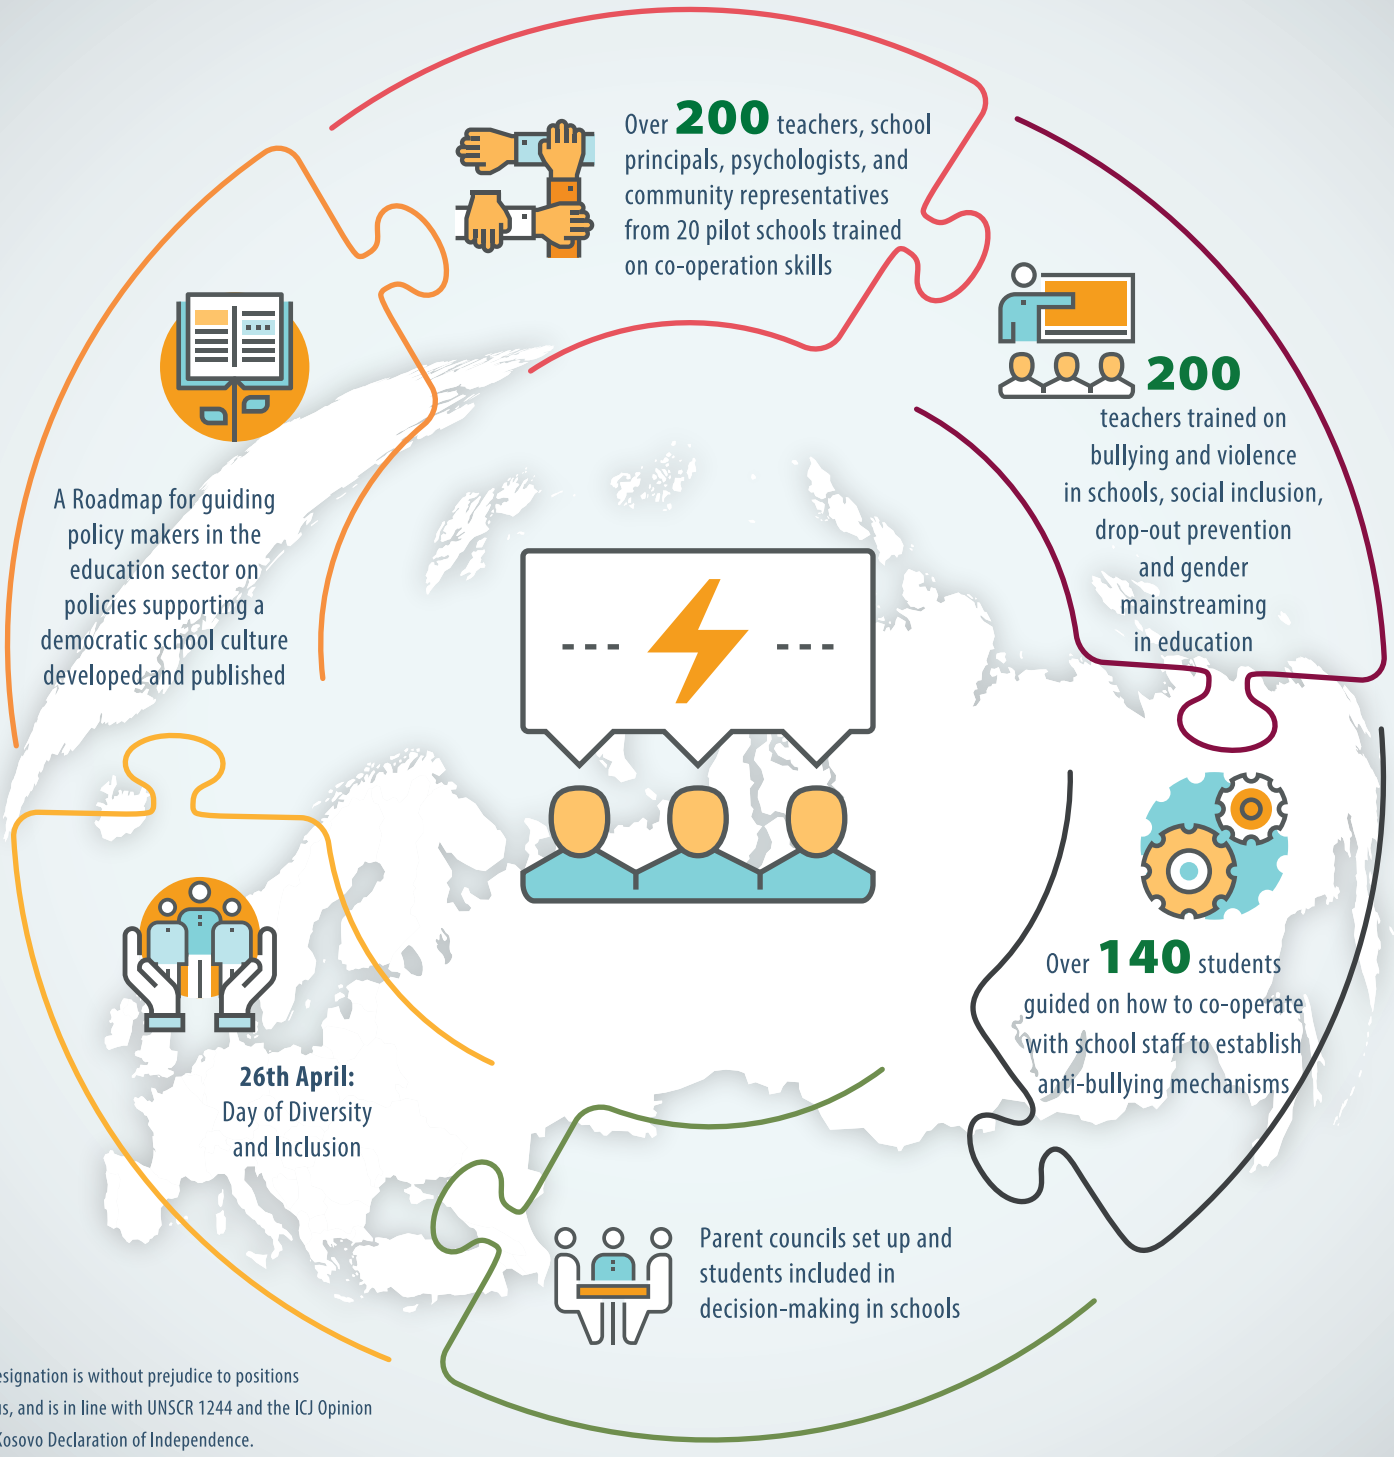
Over **200** teachers, school principals, psychologists, and community representatives from 20 pilot schools trained on co-operation skills

**200** teachers trained on bullying and violence in schools, social inclusion, drop-out prevention and gender mainstreaming in education

A Roadmap for guiding policy makers in the education sector on policies supporting a democratic school culture developed and published

--- ---

Over **140** students guided on how to co-operate with school staff to establish anti-bullying mechanisms

**26th April:** Day of Diversity and Inclusion

Parent councils set up and students included in decision-making in schools

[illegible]esignation is without prejudice to positions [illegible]s, and is in line with UNSCR 1244 and the ICJ Opinion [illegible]Kosovo Declaration of Independence.